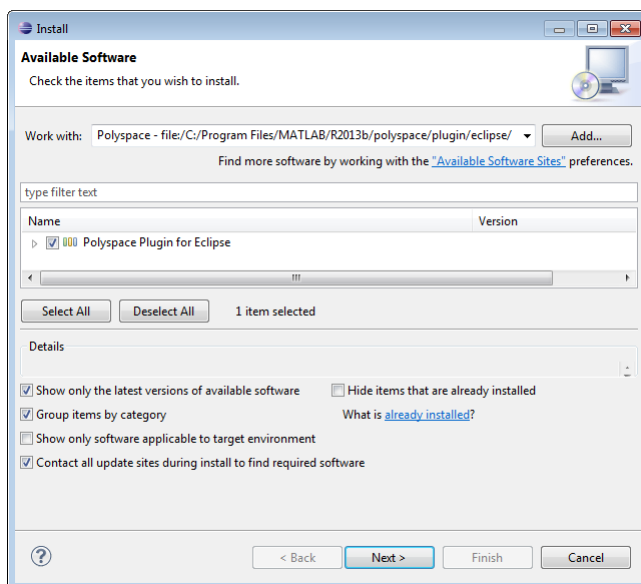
Install

Available Software

Check the items that you wish to install.

Work with: Polyspace - file:/C:/Program Files/MATLAB/R2013b/polyspace/plugin/eclipse/ Add...

Find more software by working with the "Available Software Sites" preferences.

type filter text

| Name | Version |
|---|---|
| Polyspace Plugin for Eclipse | |

Select All Deselect All 1 item selected

Details

Show only the latest versions of available software
Hide items that are already installed
Group items by category
What is already installed?
Show only software applicable to target environment
Contact all update sites during install to find required software

< Back Next > Finish Cancel